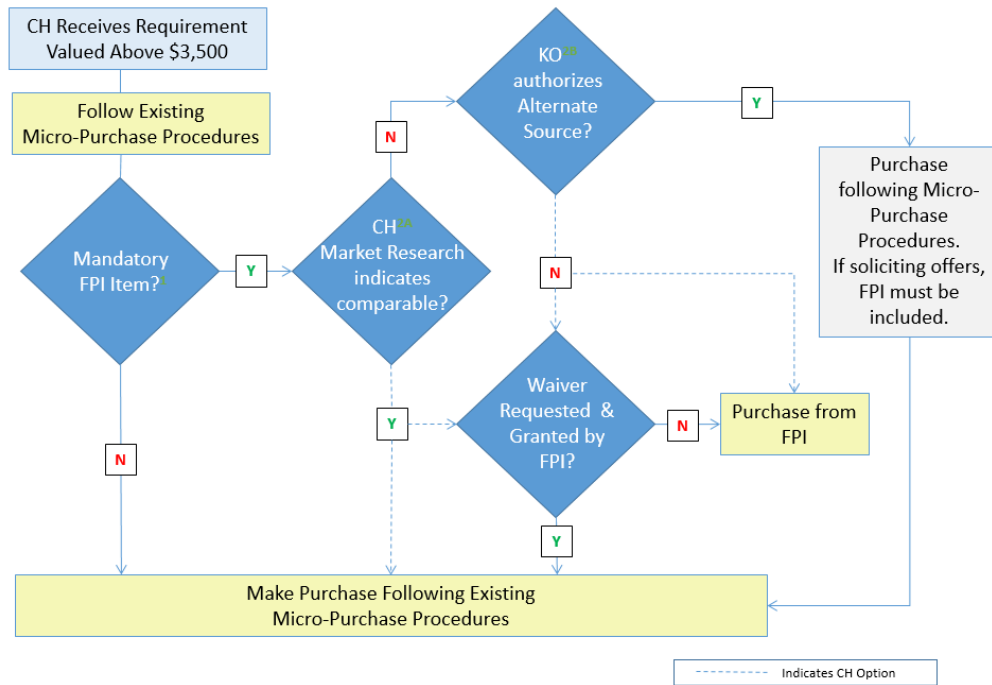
CH Receives Requirement Valued Above $3,500

Follow Existing Micro-Purchase Procedures

Mandatory FPI Item?

Y

N

CH Market Research indicates comparable?

N

KO authorizes Alternate Source?

Y

Purchase following Micro-Purchase Procedures. If soliciting offers, FPI must be included.

N

Y

Waiver Requested & Granted by FPI?

N

Purchase from FPI

Y

Make Purchase Following Existing Micro-Purchase Procedures

Indicates CH Option